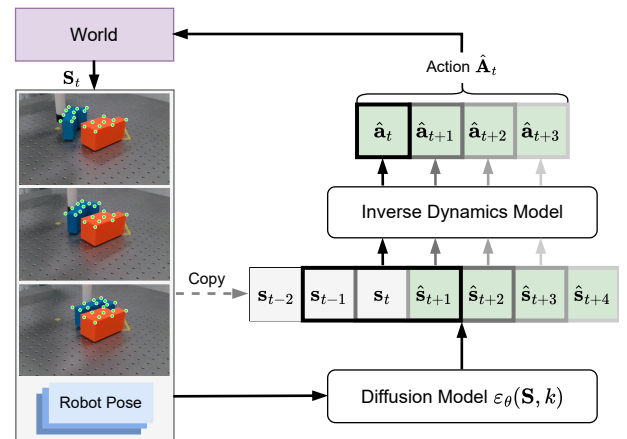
World

$\mathbf{S}_t$

Action $\hat{\mathbf{A}}_t$

$\hat{\mathbf{a}}_t$ $\hat{\mathbf{a}}_{t+1}$ $\hat{\mathbf{a}}_{t+2}$ $\hat{\mathbf{a}}_{t+3}$

Inverse Dynamics Model

Copy

$\mathbf{s}_{t-2}$ $\mathbf{s}_{t-1}$ $\mathbf{s}_t$ $\hat{\mathbf{s}}_{t+1}$ $\hat{\mathbf{s}}_{t+2}$ $\hat{\mathbf{s}}_{t+3}$ $\hat{\mathbf{s}}_{t+4}$

Robot Pose

Diffusion Model $\varepsilon_\theta(\mathbf{S}, k)$